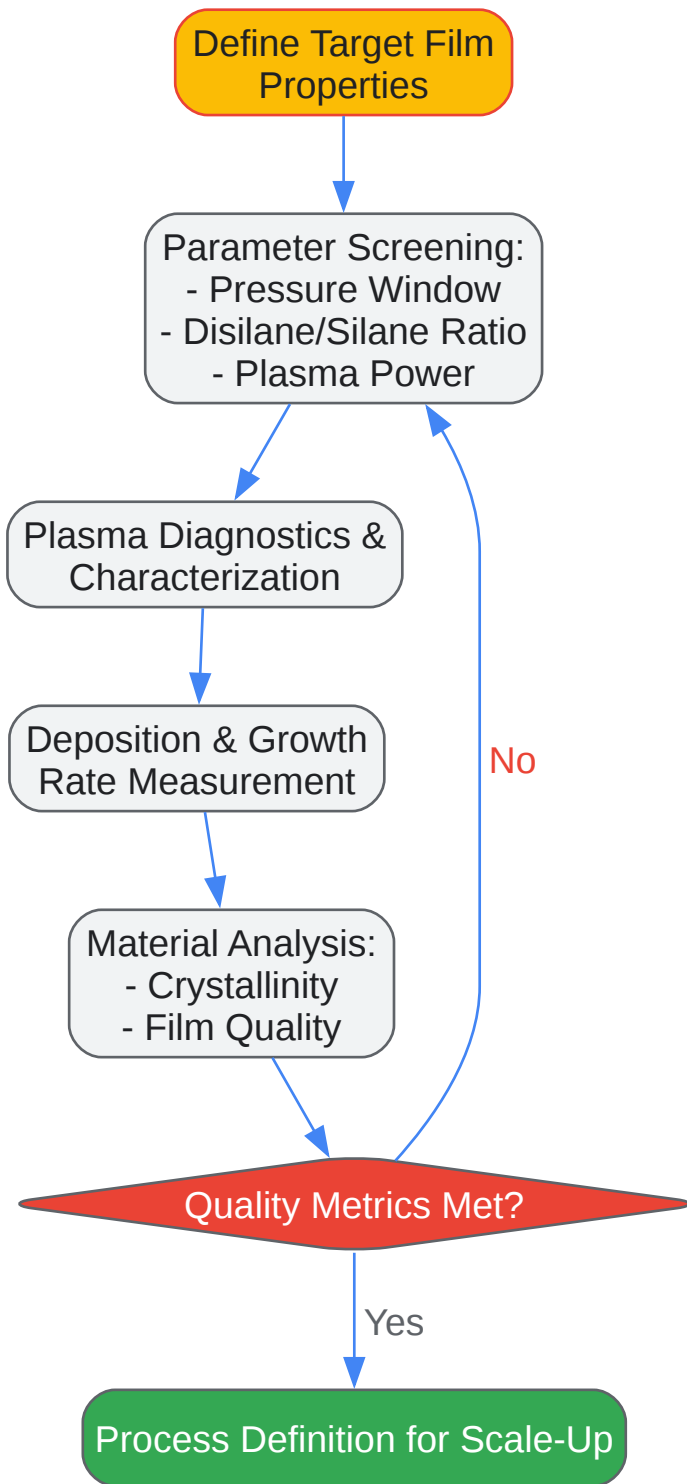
Define Target Film Properties

Parameter Screening:
- Pressure Window
- Disilane/Silane Ratio
- Plasma Power

Plasma Diagnostics & Characterization

Deposition & Growth Rate Measurement

Material Analysis:
- Crystallinity
- Film Quality

No

Quality Metrics Met?

Yes

Process Definition for Scale-Up